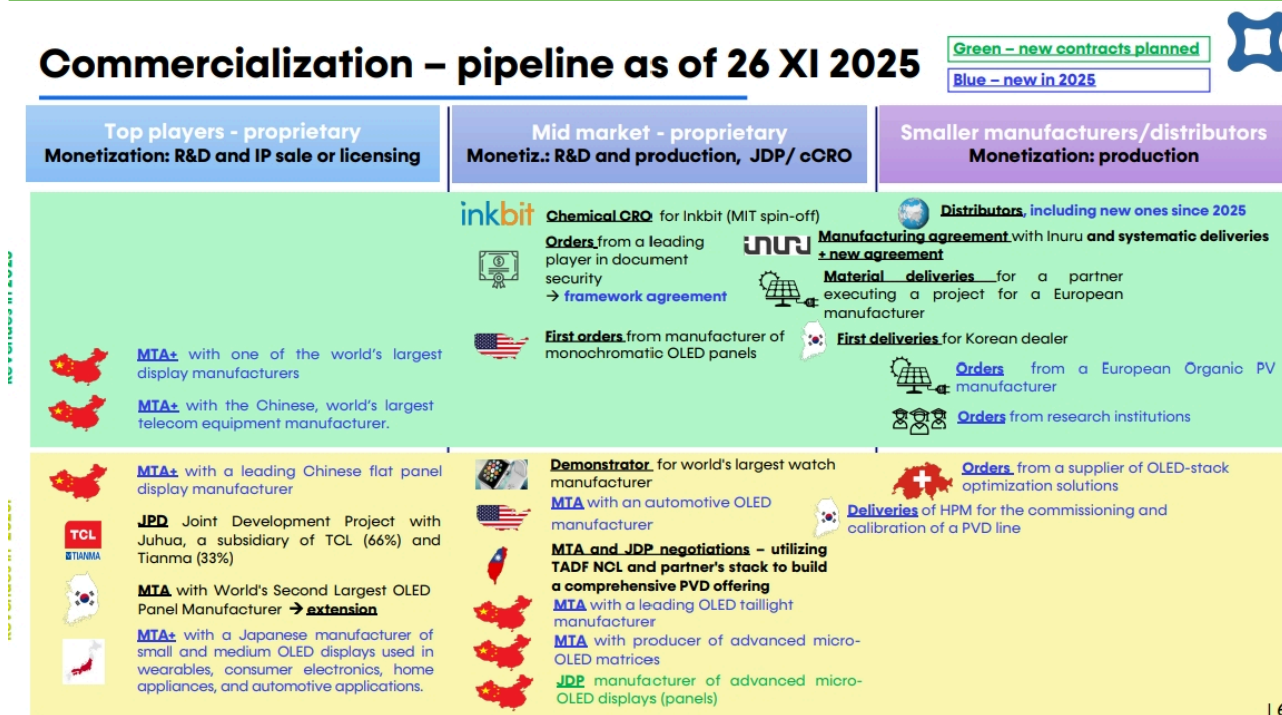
Commercialization – pipeline as of 26 XI 2025

Green – new contracts planned
Blue – new in 2025

Top players - proprietary
Monetization: R&D and IP sale or licensing

Mid market - proprietary
Monetiz.: R&D and production, JDP/ cCRO

Smaller manufacturers/distributors
Monetization: production

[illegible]

MTA+ with one of the world's largest display manufacturers

MTA+ with the Chinese, world's largest telecom equipment manufacturer.

inkbit Chemical CRO for Inkbit (MIT spin-off)

Orders from a leading player in document security
→ framework agreement

First orders from manufacturer of monochromatic OLED panels

Distributors, including new ones since 2025

inuru Manufacturing agreement with Inuru and systematic deliveries + new agreement

Material deliveries for a partner executing a project for a European manufacturer

First deliveries for Korean dealer

Orders from a European Organic PV manufacturer

Orders from research institutions

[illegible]

MTA+ with a leading Chinese flat panel display manufacturer

TCL
TIANMA
JPD Joint Development Project with Juhua, a subsidiary of TCL (66%) and Tianma (33%)

MTA with World's Second Largest OLED Panel Manufacturer → extension

MTA+ with a Japanese manufacturer of small and medium OLED displays used in wearables, consumer electronics, home appliances, and automotive applications.

Demonstrator for world's largest watch manufacturer

MTA with an automotive OLED manufacturer

MTA and JDP negotiations – utilizing TADF NCL and partner's stack to build a comprehensive PVD offering

MTA with a leading OLED taillight manufacturer

MTA with producer of advanced micro-OLED matrices

JDP manufacturer of advanced micro-OLED displays (panels)

Orders from a supplier of OLED-stack optimization solutions

Deliveries of HPM for the commissioning and calibration of a PVD line

| 6